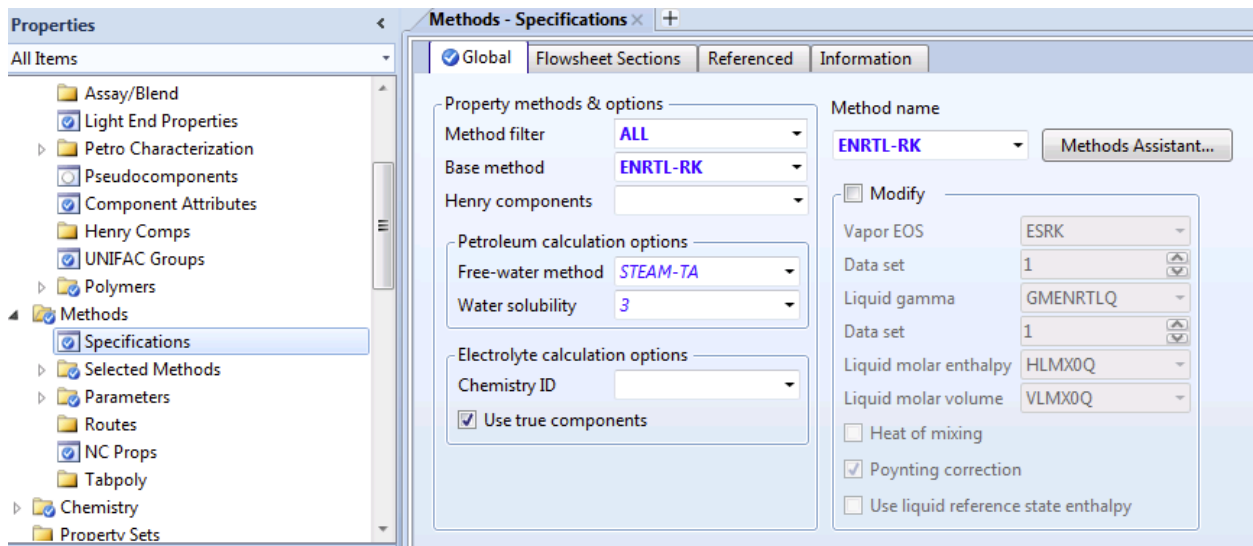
Properties
All Items
Assay/Blend
Light End Properties
Petro Characterization
Pseudocomponents
Component Attributes
Henry Comps
UNIFAC Groups
Polymers
Methods
Specifications
Selected Methods
Parameters
Routes
NC Props
Tabpoly
Chemistry
Property Sets

Methods - Specifications ×
Global | Flowsheet Sections | Referenced | Information

Property methods & options
Method filter ALL
Base method ENRTL-RK
Henry components

Petroleum calculation options
Free-water method STEAM-TA
Water solubility 3

Electrolyte calculation options
Chemistry ID
Use true components

Method name
ENRTL-RK
Methods Assistant...

Modify
Vapor EOS ESRK
Data set 1
Liquid gamma GMENRTLQ
Data set 1
Liquid molar enthalpy HLMX0Q
Liquid molar volume VLMX0Q
Heat of mixing
Poynting correction
Use liquid reference state enthalpy